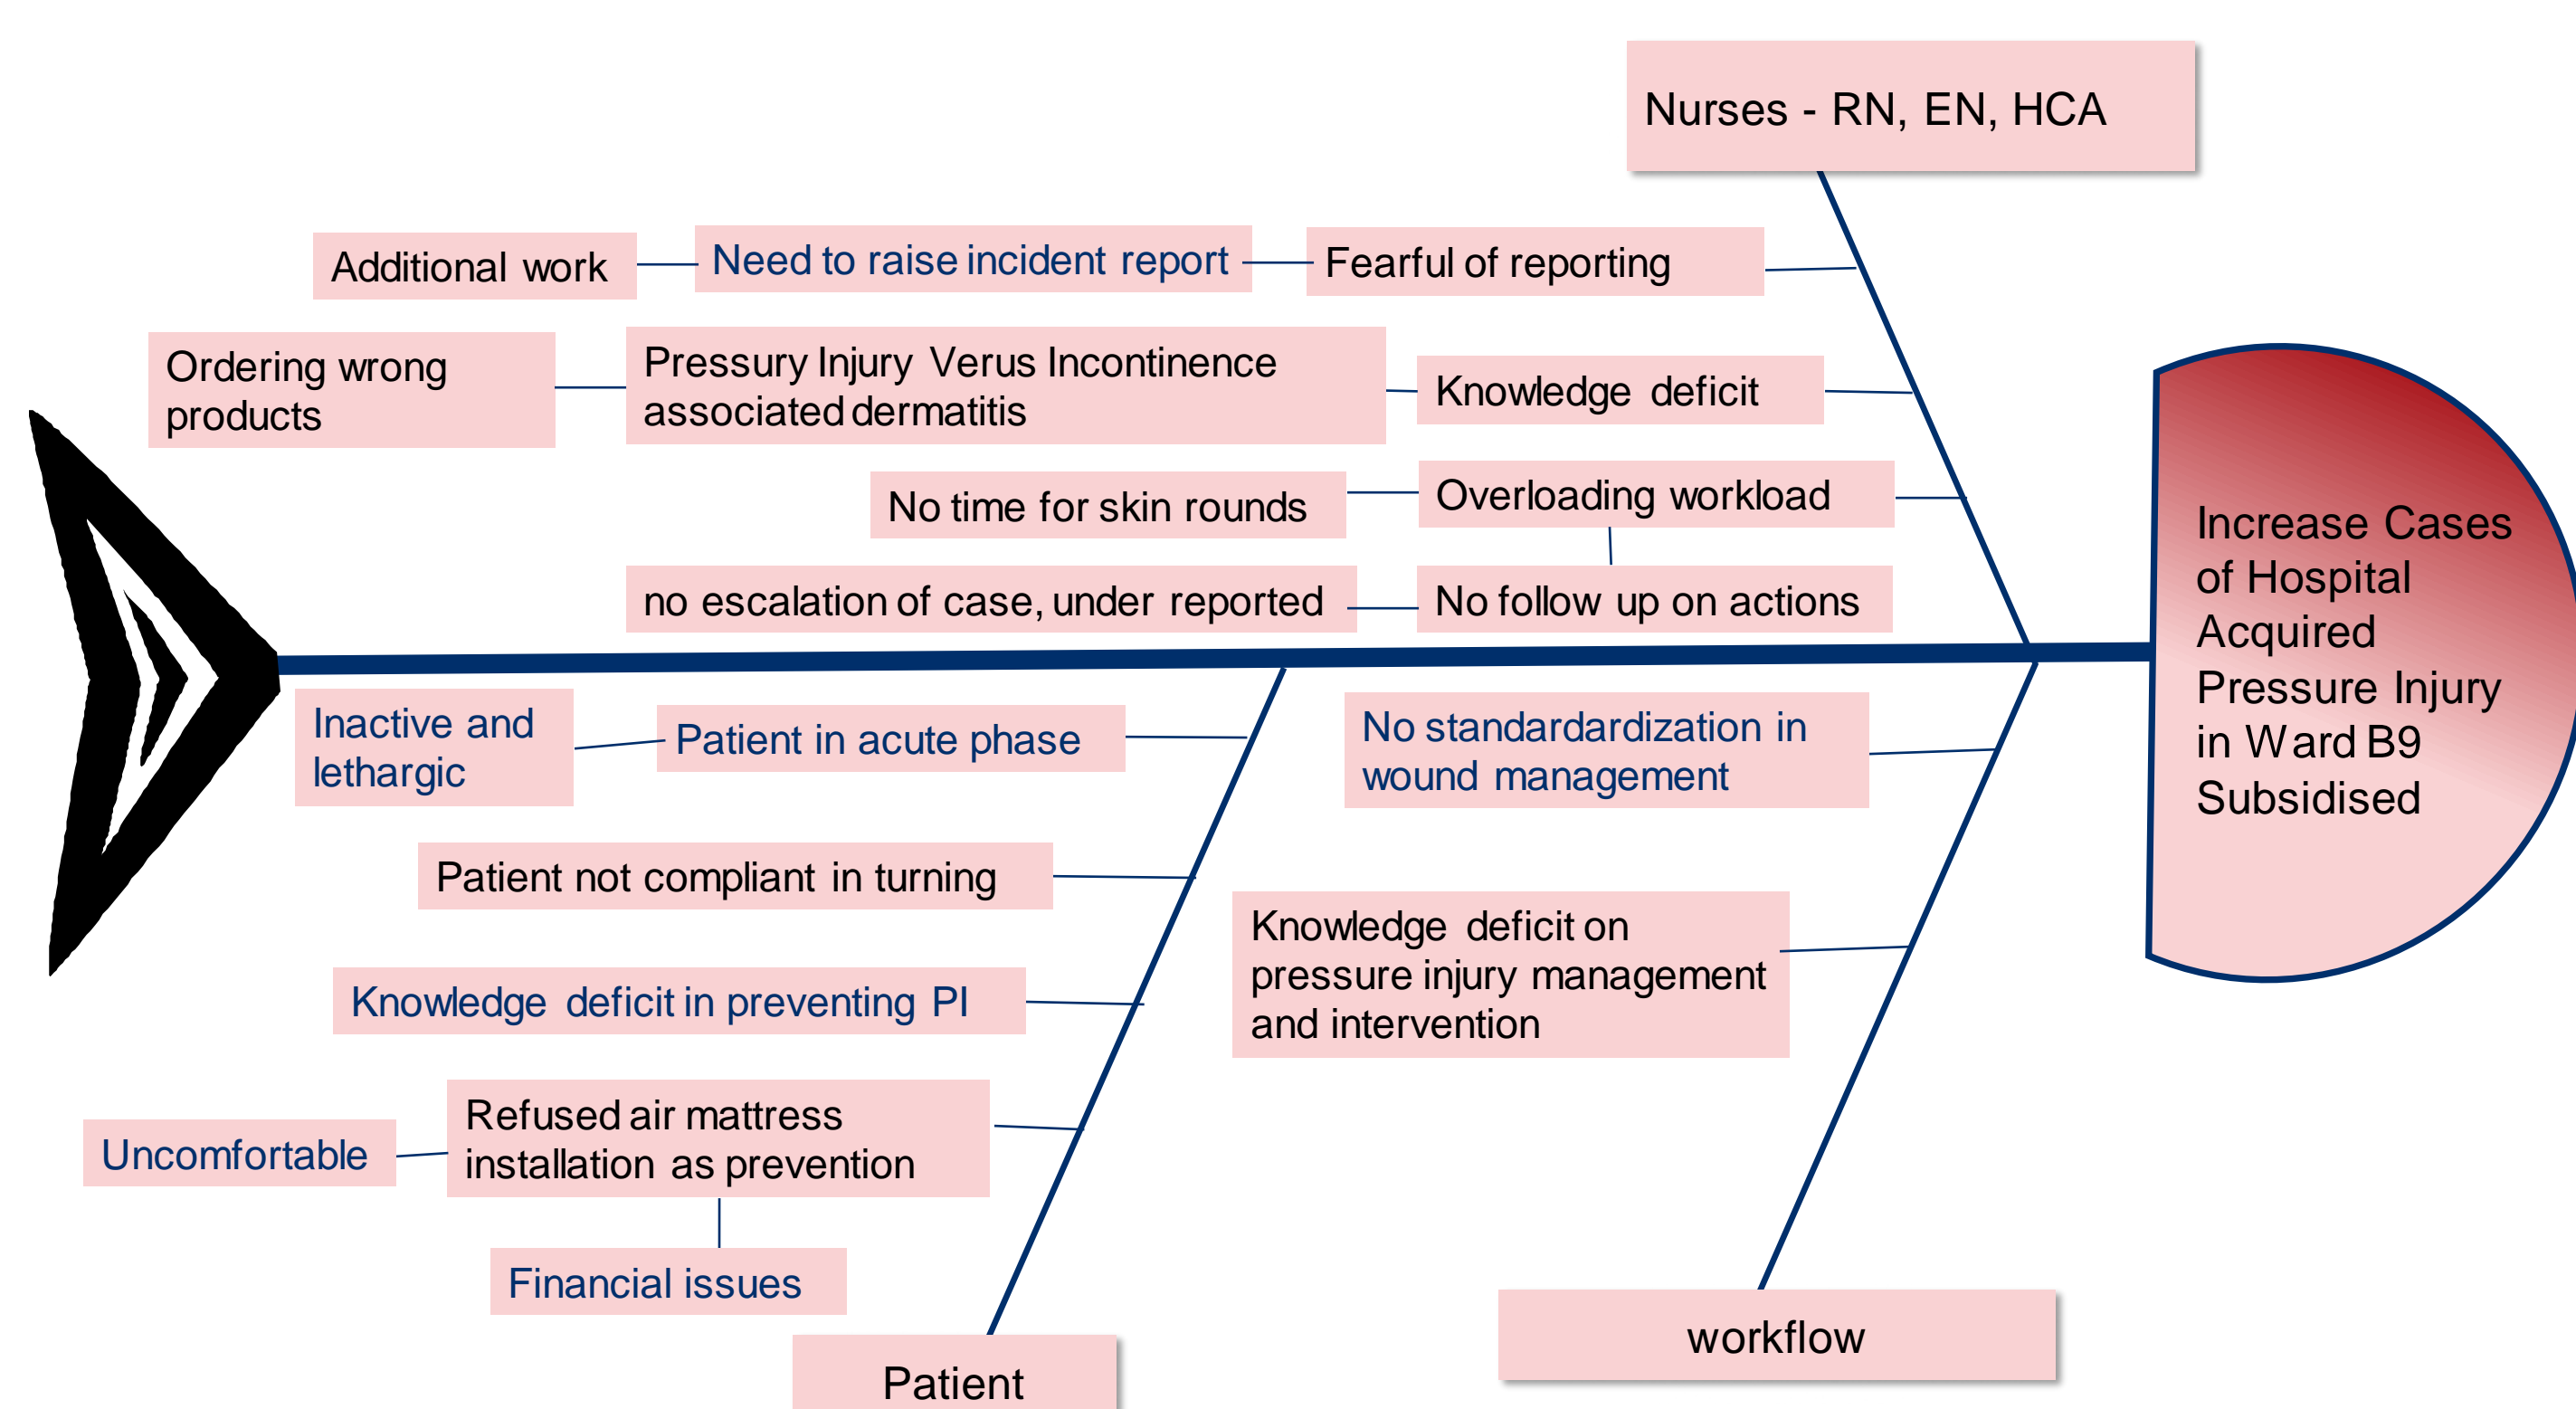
Nurses - RN, EN, HCA

Additional work

Need to raise incident report

Fearful of reporting

Ordering wrong products

Pressury Injury Verus Incontinence associated dermatitis

Knowledge deficit

No time for skin rounds

Overloading workload

no escalation of case, under reported

No follow up on actions

Increase Cases of Hospital Acquired Pressure Injury in Ward B9 Subsidised

Inactive and lethargic

Patient in acute phase

No standardardization in wound management

Patient not compliant in turning

Knowledge deficit on pressure injury management and intervention

Knowledge deficit in preventing PI

Uncomfortable

Refused air mattress installation as prevention

Financial issues

workflow

Patient